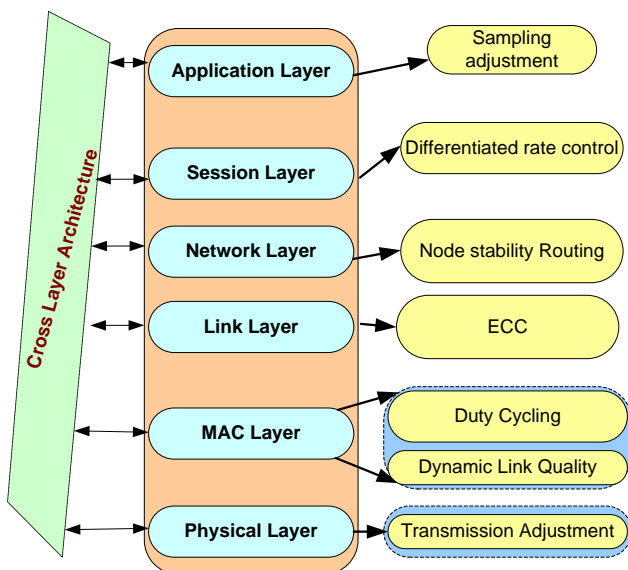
Cross Layer Architecture

Application Layer

Session Layer

Network Layer

Link Layer

MAC Layer

Physical Layer

Sampling adjustment

Differentiated rate control

Node stability Routing

ECC

Duty Cycling

Dynamic Link Quality

Transmission Adjustment